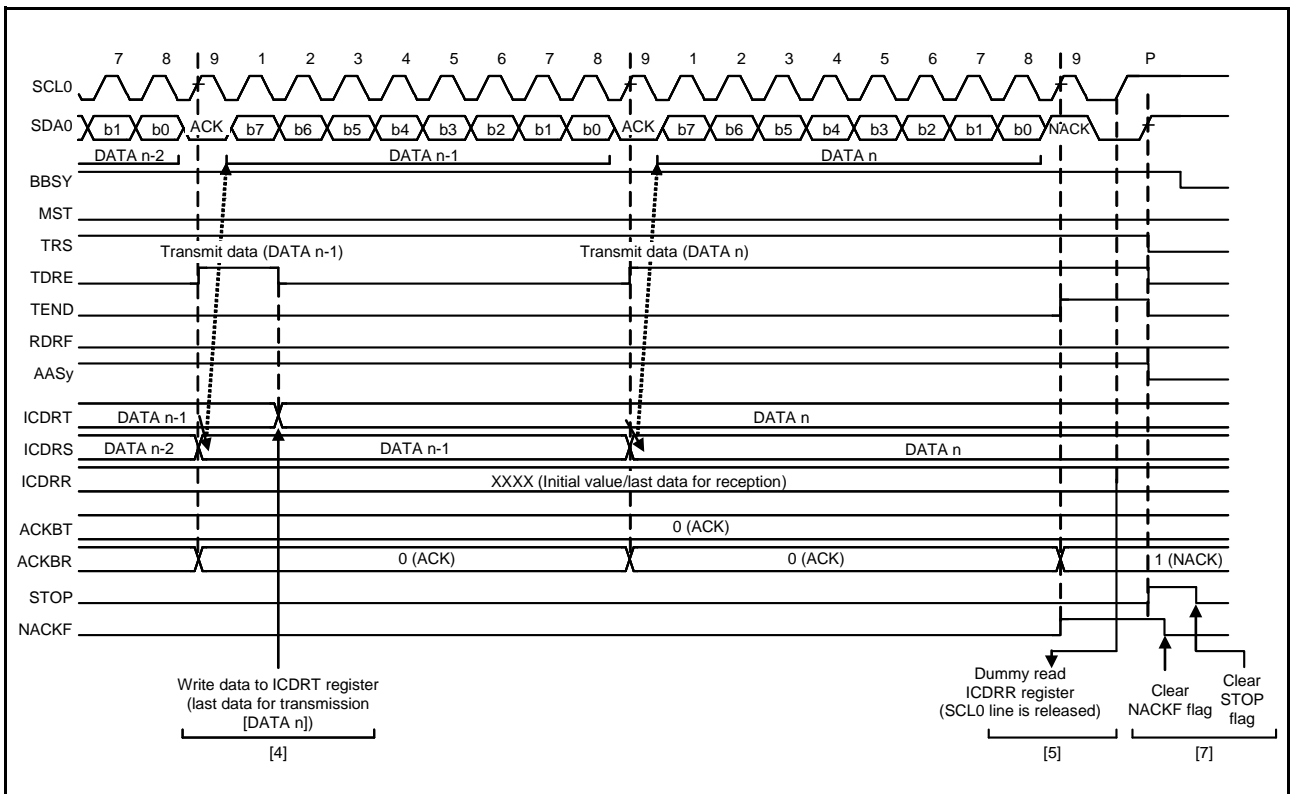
7 8 9 1 2 3 4 5 6 7 8 9 1 2 3 4 5 6 7 8 9 P

SCL0

SDA0 b1 b0 ACK b7 b6 b5 b4 b3 b2 b1 b0 ACK b7 b6 b5 b4 b3 b2 b1 b0 NACK

DATA n-2 DATA n-1 DATA n

BBSY

MST

TRS

Transmit data (DATA n-1)

Transmit data (DATA n)

TDRE

TEND

RDRF

AASy

ICDRT DATA n-1 DATA n

ICDRS DATA n-2 DATA n-1 DATA n

ICDRR XXXX (Initial value/last data for reception)

ACKBT 0 (ACK)

ACKBR 0 (ACK) 0 (ACK) 1 (NACK)

STOP

NACKF

Write data to ICDRT register (last data for transmission [DATA n])

[4]

Dummy read ICDRR register (SCL0 line is released)

[5]

Clear NACKF flag

Clear STOP flag

[7]